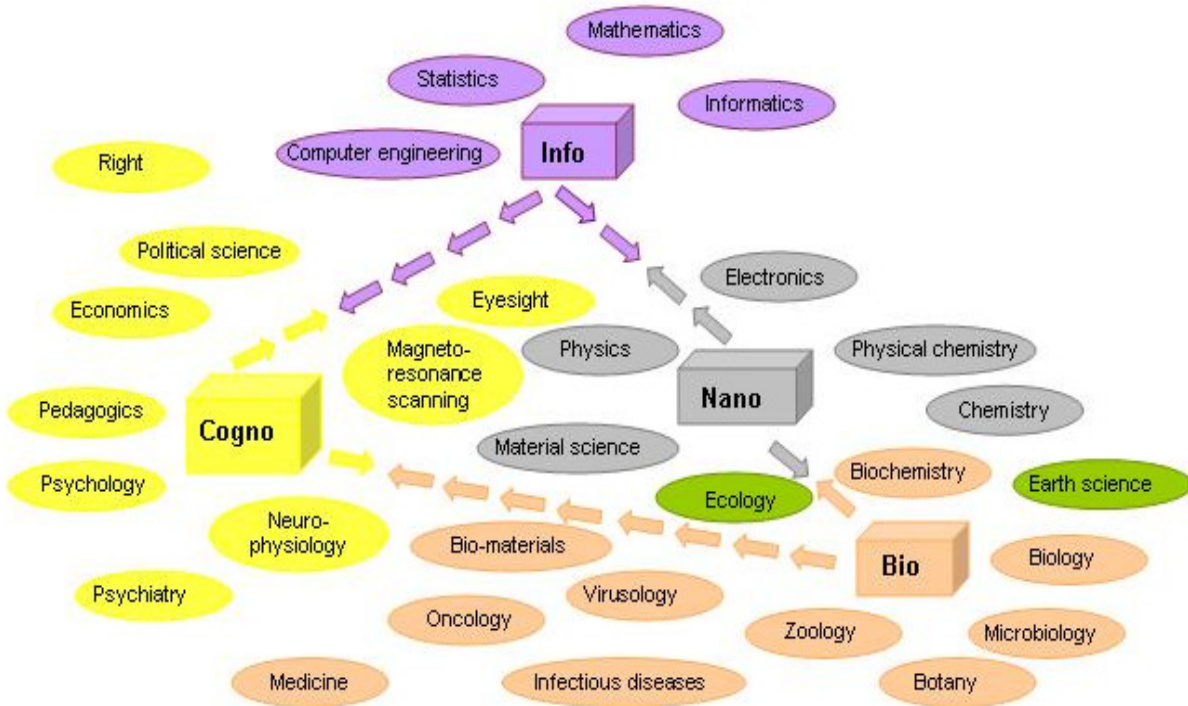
Mathematics

Statistics

Informatics

Computer engineering

Info

Right

Political science

Electronics

Economics

Eyesight

Magneto-resonance scanning

Physics

Physical chemistry

Nano

Pedagogics

Cogno

Chemistry

Material science

Psychology

Biochemistry

Ecology

Earth science

Neuro-physiology

Bio-materials

Bio

Biology

Psychiatry

Virusology

Oncology

Zoology

Microbiology

Medicine

Infectious diseases

Botany